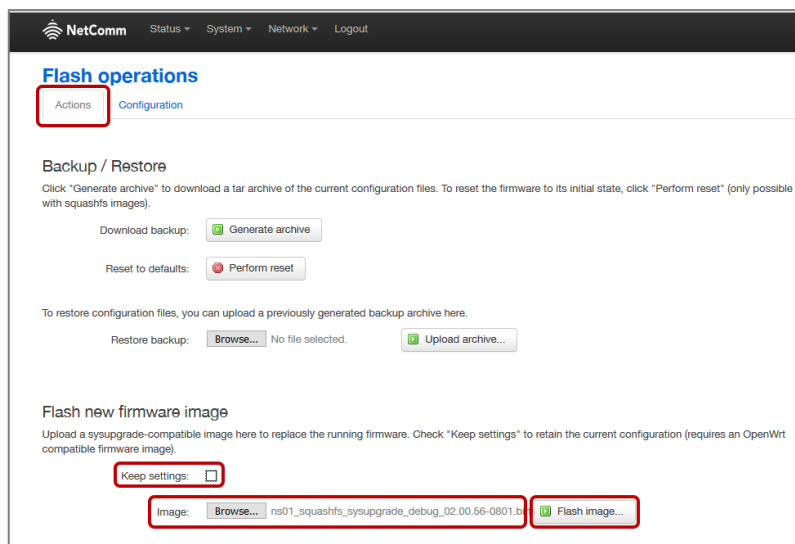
NetComm Status ▾ System ▾ Network ▾ Logout

Flash operations

Actions Configuration

Backup / Restore

Click "Generate archive" to download a tar archive of the current configuration files. To reset the firmware to its initial state, click "Perform reset" (only possible with squashfs images).

Download backup: Generate archive

Reset to defaults: Perform reset

To restore configuration files, you can upload a previously generated backup archive here.

Restore backup: Browse... No file selected. Upload archive...

Flash new firmware image

Upload a sysupgrade-compatible image here to replace the running firmware. Check "Keep settings" to retain the current configuration (requires an OpenWrt compatible firmware image).

Keep settings:

Image: Browse... ns01_squashfs_sysupgrade_debug_02.00.56-0801.bi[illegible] Flash image...